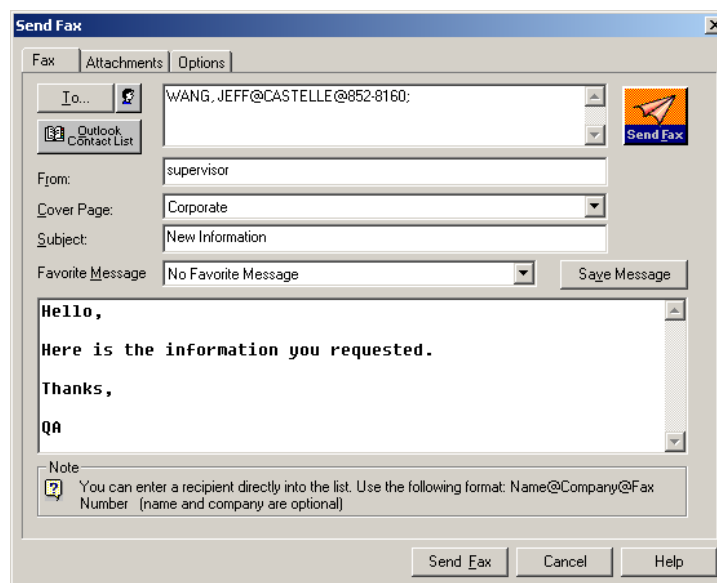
Send Fax

Fax | Attachments | Options

To...

Outlook Contact List

WANG, JEFF@CASTELLE@852-8160;

Send Fax

From: supervisor

Cover Page: Corporate

Subject: New Information

Favorite Message No Favorite Message

Save Message

Hello,

Here is the information you requested.

Thanks,

QA

Note
You can enter a recipient directly into the list. Use the following format: Name@Company@Fax Number (name and company are optional)

Send Fax | Cancel | Help